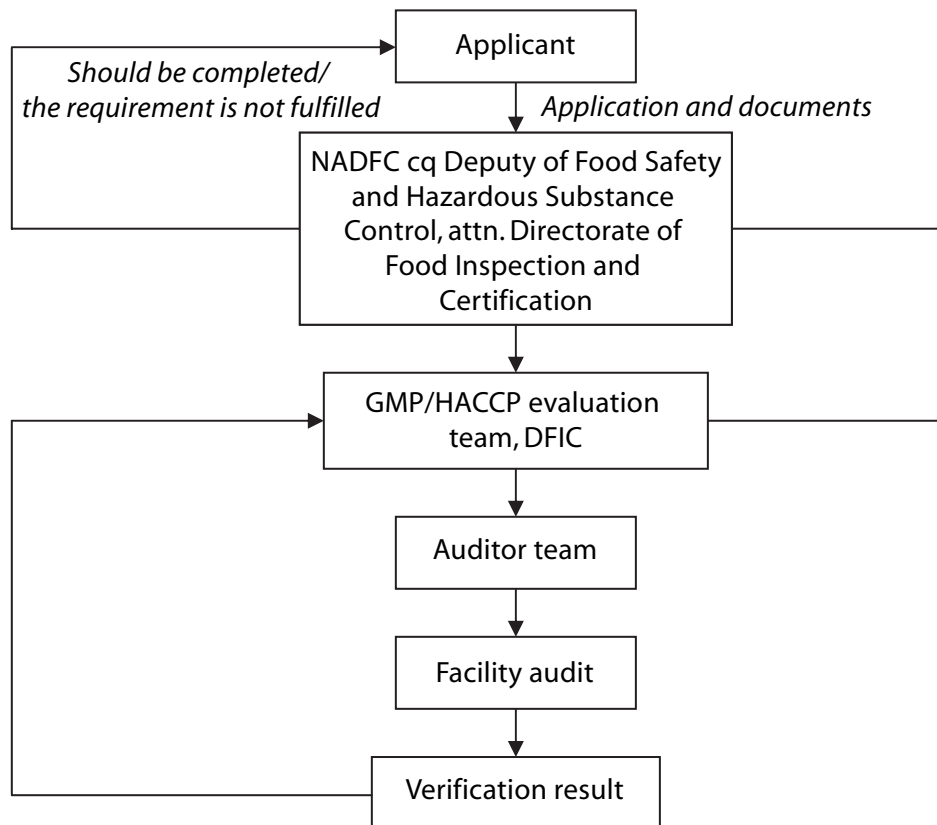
Applicant

Should be completed/ the requirement is not fulfilled

Application and documents

NADFC cq Deputy of Food Safety and Hazardous Substance Control, attn. Directorate of Food Inspection and Certification

GMP/HACCP evaluation team, DFIC

Auditor team

Facility audit

Verification result